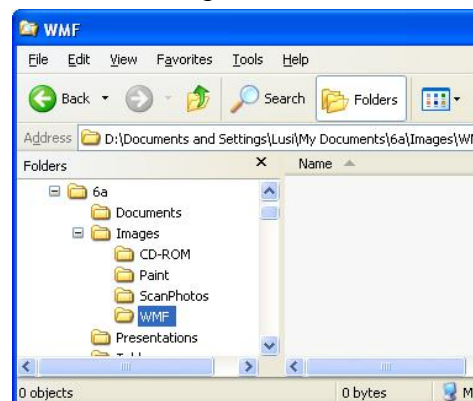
WMF

File Edit View Favorites Tools Help

Back Search Folders

Address D:\Documents and Settings\Lusi\My Documents\6a\Images\WM

Folders ×

Name

6a
Documents
Images
CD-ROM
Paint
ScanPhotos
WMF
Presentations

0 objects 0 bytes M